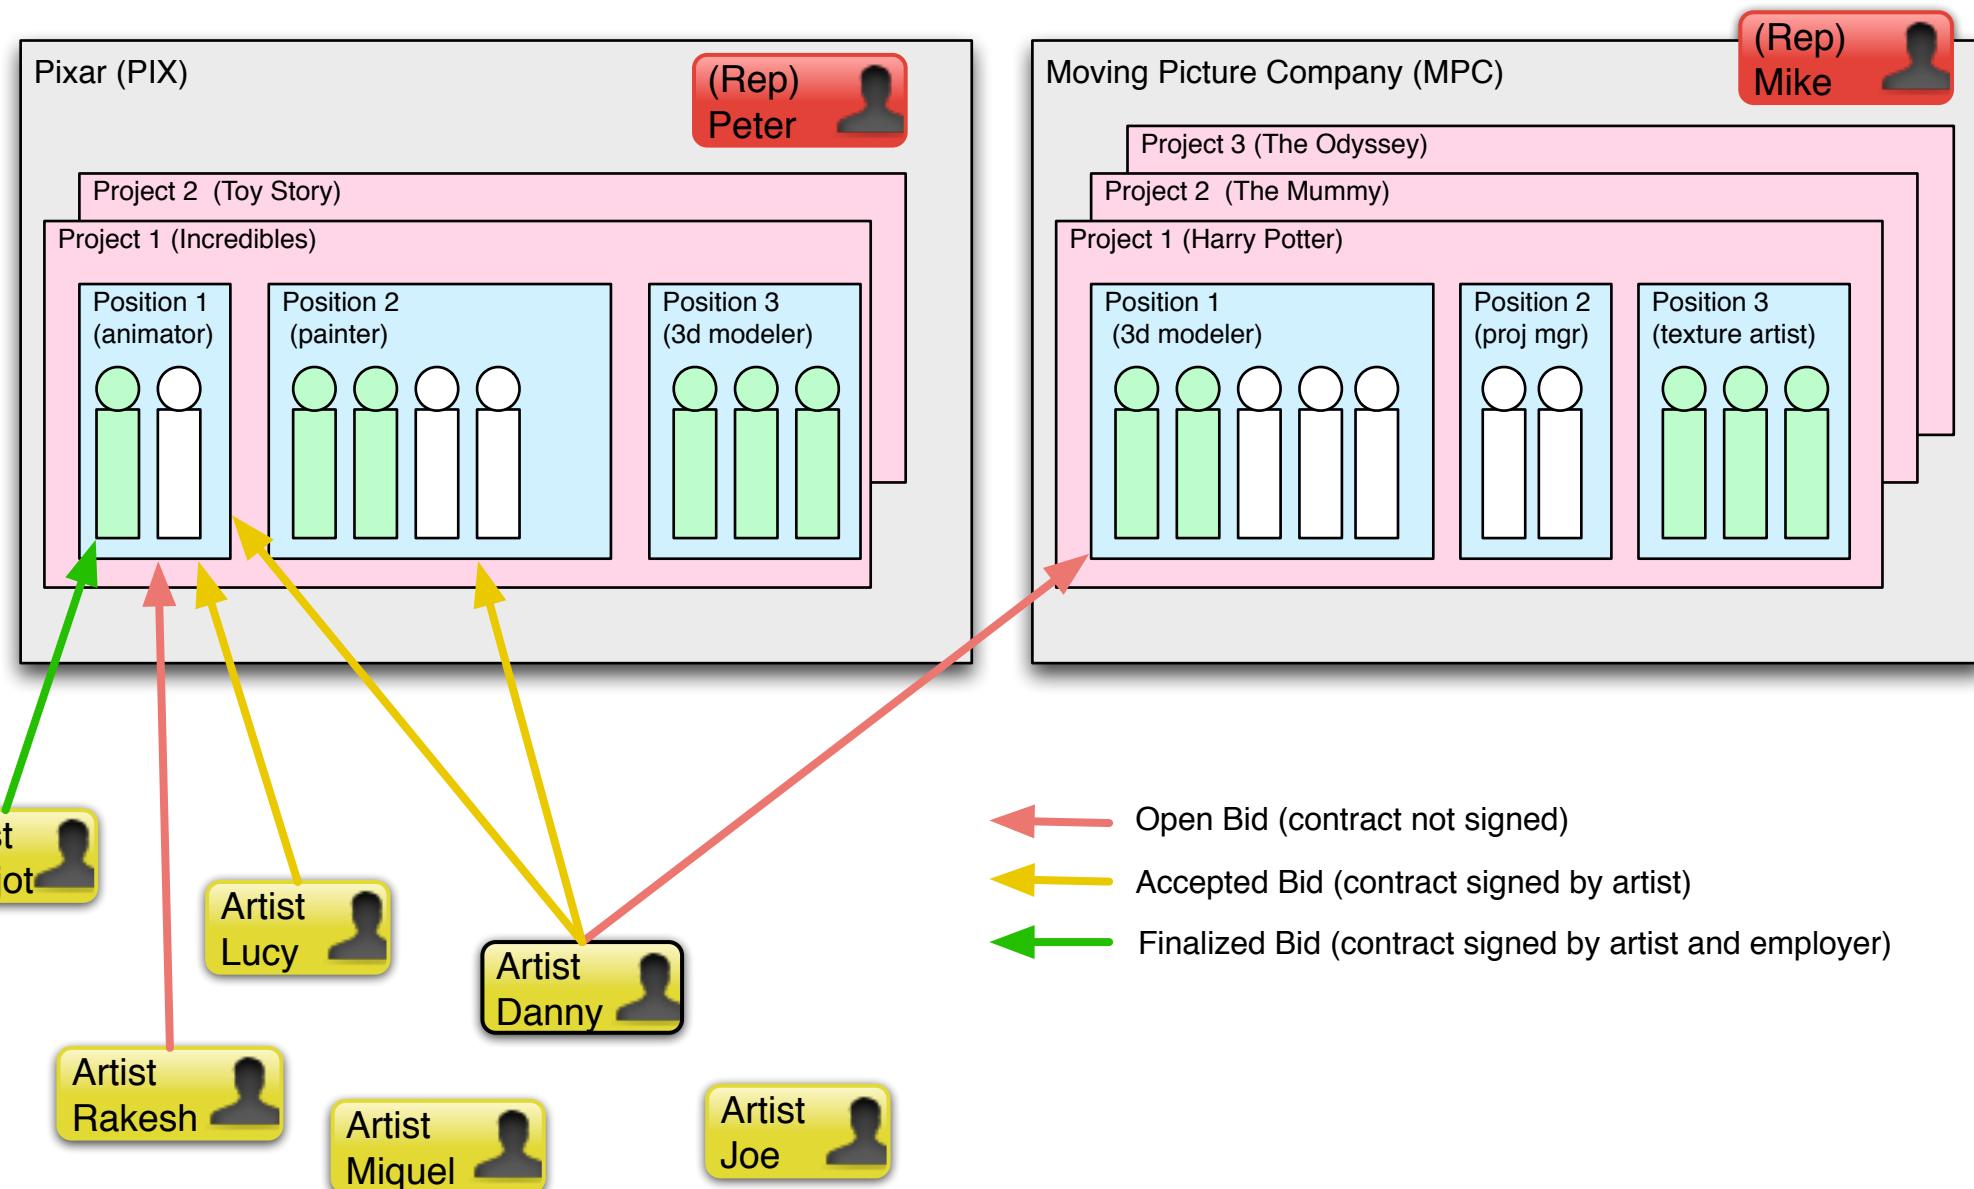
Pixar (PIX)

(Rep) Peter

Project 2 (Toy Story)

Project 1 (Incredibles)

Position 1 (animator)

Position 2 (painter)

Position 3 (3d modeler)

Moving Picture Company (MPC)

(Rep) Mike

Project 3 (The Odyssey)

Project 2 (The Mummy)

Project 1 (Harry Potter)

Position 1 (3d modeler)

Position 2 (proj mgr)

Position 3 (texture artist)

t
iot

Artist Lucy

Artist Danny

Artist Rakesh

Artist Miquel

Artist Joe

Open Bid (contract not signed)

Accepted Bid (contract signed by artist)

Finalized Bid (contract signed by artist and employer)